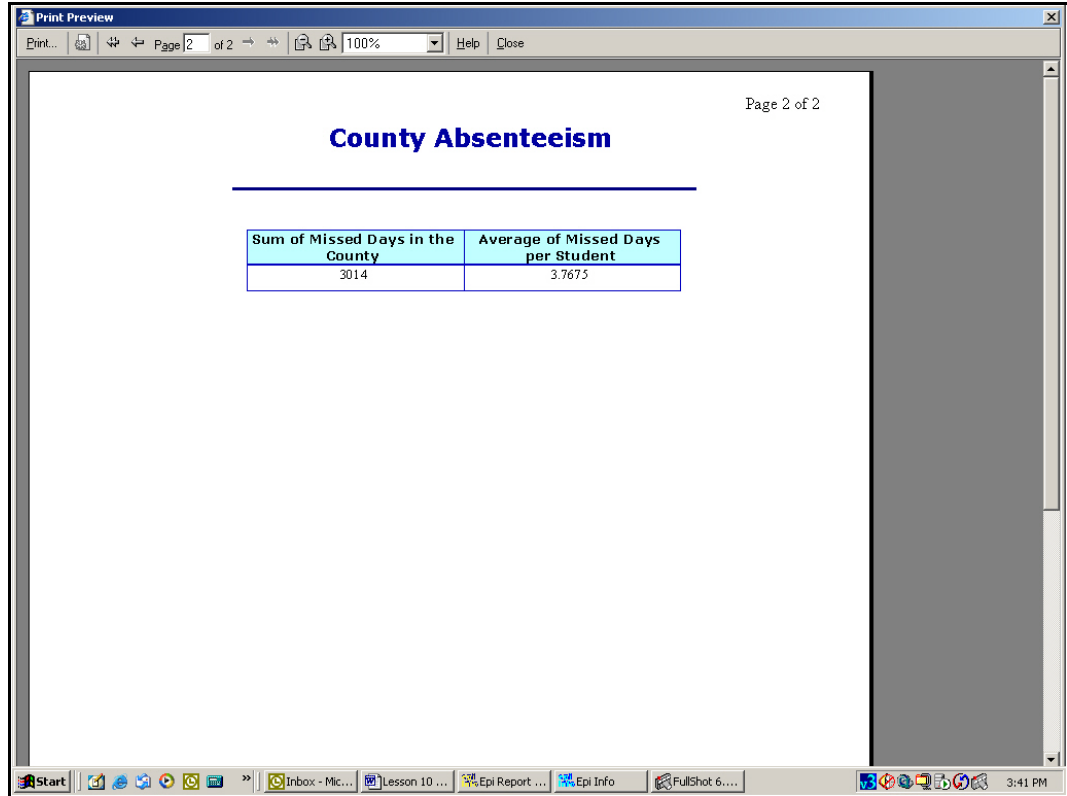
Print Preview

Print... Page 2 of 2 100% Help Close

Page 2 of 2

County Absenteeism

| Sum of Missed Days in the County | Average of Missed Days per Student |
|---|---|
| 3014 | 3.7675 |

Start Inbox - Mic... Lesson 10 ... Epi Report ... Epi Info FullShot 6.... 3:41 PM